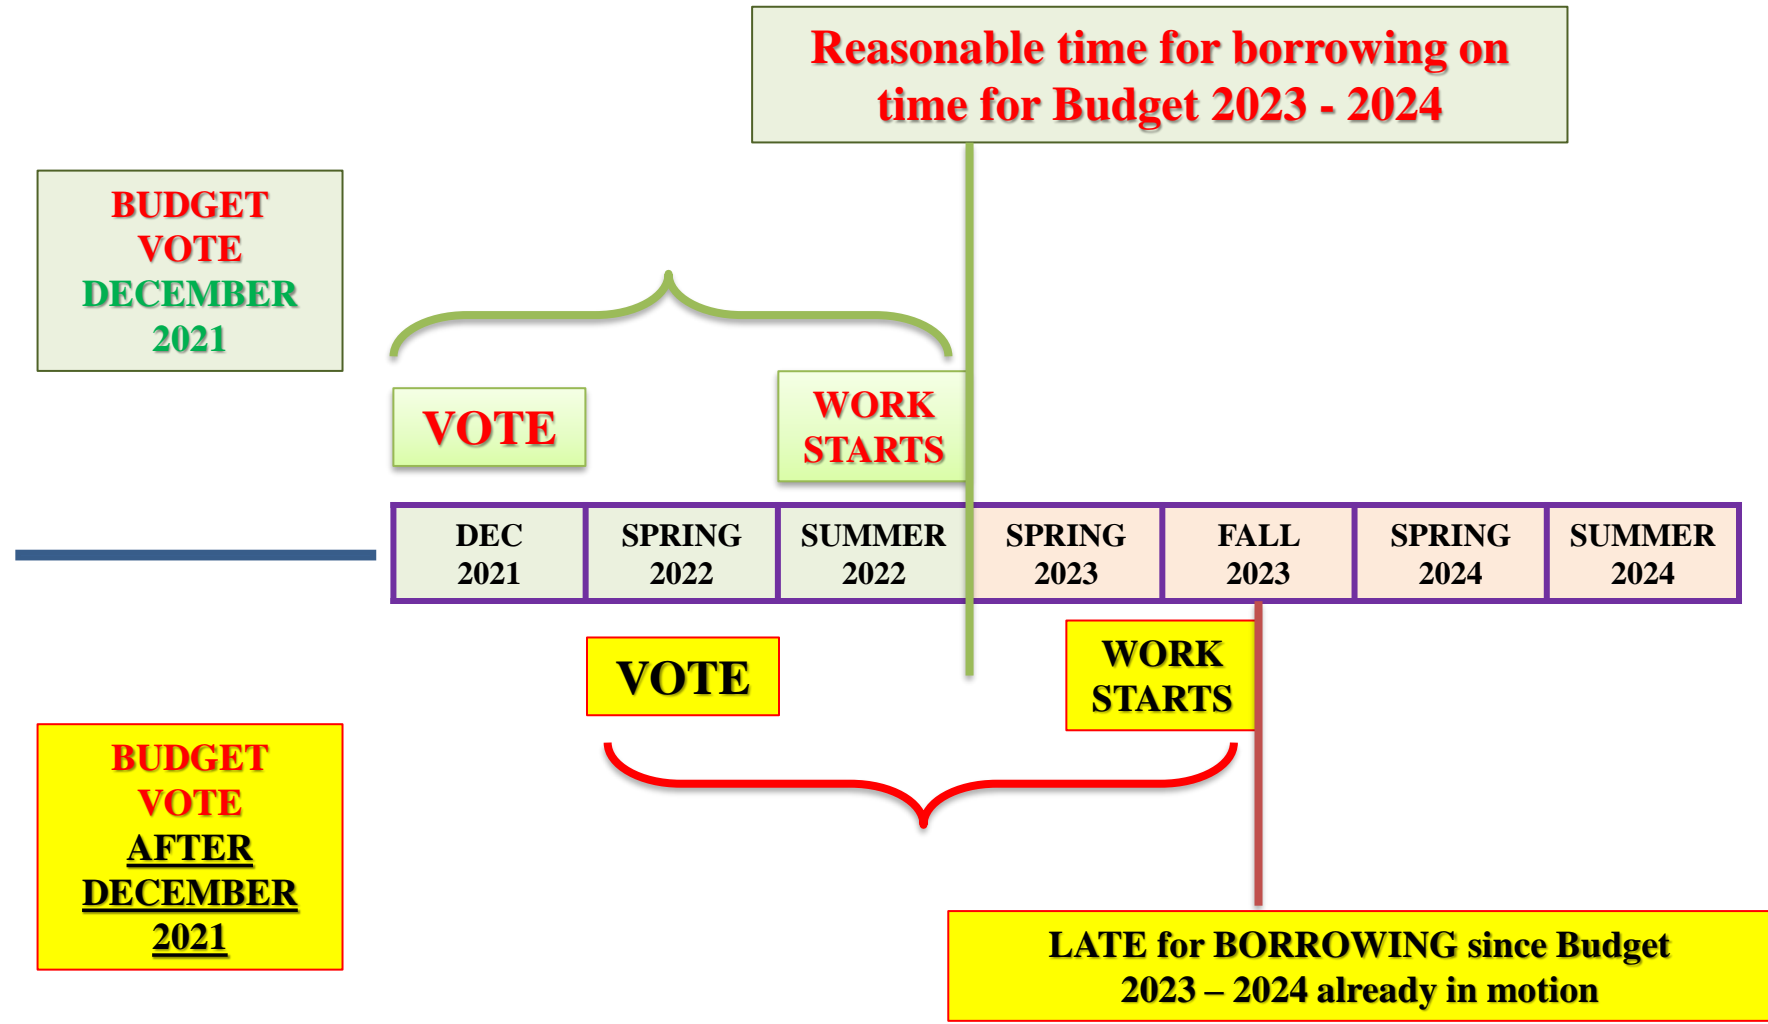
Reasonable time for borrowing on time for Budget 2023 - 2024

BUDGET VOTE DECEMBER 2021

VOTE

WORK STARTS

| DEC 2021 | SPRING 2022 | SUMMER 2022 | SPRING 2023 | FALL 2023 | SPRING 2024 | SUMMER 2024 |
|---|---|---|---|---|---|---|

VOTE

WORK STARTS

BUDGET VOTE AFTER DECEMBER 2021

LATE for BORROWING since Budget 2023 – 2024 already in motion